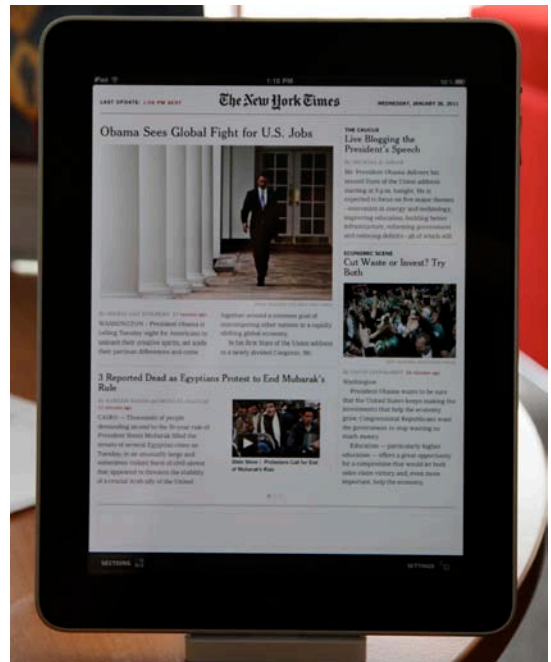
iPad

1:10 PM

LAST UPDATE: 1:08 PM

The New York Times

WEDNESDAY, JANUARY 26, 2011

Obama Sees Global Fight for U.S. Jobs

WASHINGTON — President Obama is calling Tuesday night for Americans to unleash their creative spirits, set aside their partisan differences and come together around a common goal of outcompeting other nations in a rapidly shifting global economy.

In his first State of the Union address to a newly divided Congress, Mr.

THE CAUCUS

Live Blogging the President's Speech

Mr. President Obama delivers his second State of the Union address starting at 9 p.m. tonight. He is expected to focus on five major themes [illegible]

ECONOMIC SCENE

Cut Waste or Invest? Try Both

Washington

President Obama wants to be sure that the United States keeps making the investments that help the economy grow. Congressional Republicans want the government to stop wasting so much money.

Education — particularly higher education — offers a great opportunity for a compromise that would let both sides claim victory and, even more important, help the economy.

3 Reported Dead as Egyptians Protest to End Mubarak's Rule

CAIRO — Thousands of people demanding an end to the 30-year rule of President Hosni Mubarak filled the streets of several Egyptian cities on Tuesday, in an unusually large and sometimes violent burst of civil unrest that appeared to threaten the stability of a crucial Arab ally of the United

Slide Show | Protesters Call for End of Mubarak's Rule

SECTIONS

SETTINGS